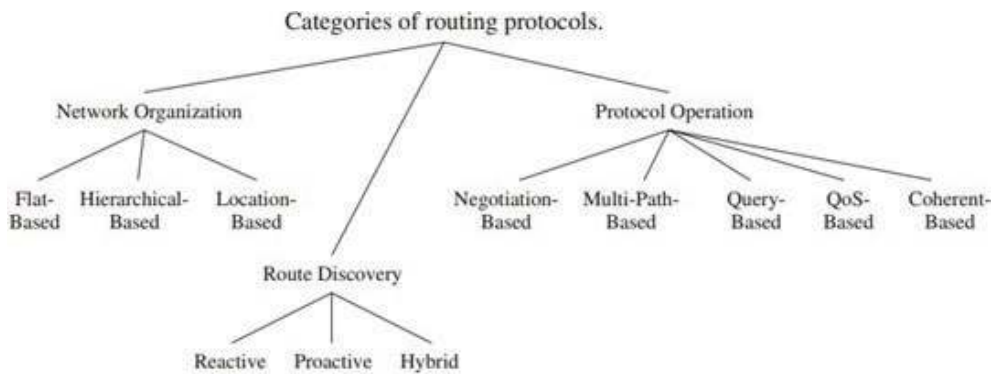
Categories of routing protocols.

Network Organization

Flat-Based

Hierarchical-Based

Location-Based

Protocol Operation

Negotiation-Based

Multi-Path-Based

Query-Based

QoS-Based

Coherent-Based

Route Discovery

Reactive

Proactive

Hybrid